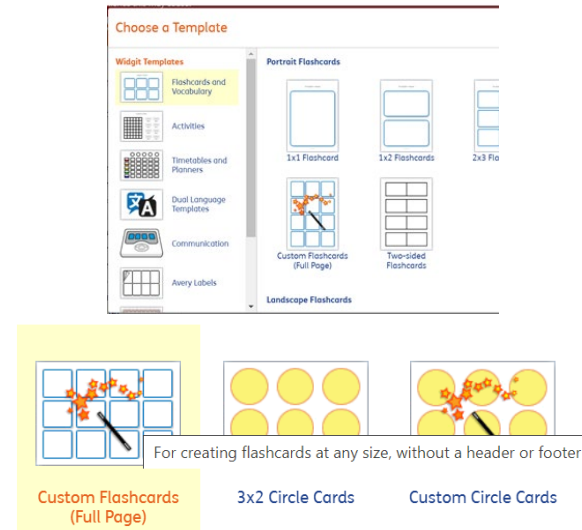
Choose a Template

Widgit Templates

Flashcards and Vocabulary

Activities

Timetables and Planners

Dual Language Templates

Communication

Avery Labels

Portrait Flashcards

1x1 Flashcard

1x2 Flashcards

2x3 Fl

Custom Flashcards (Full Page)

Two-sided Flashcards

Landscape Flashcards

For creating flashcards at any size, without a header or footer

Custom Flashcards (Full Page)

3x2 Circle Cards

Custom Circle Cards